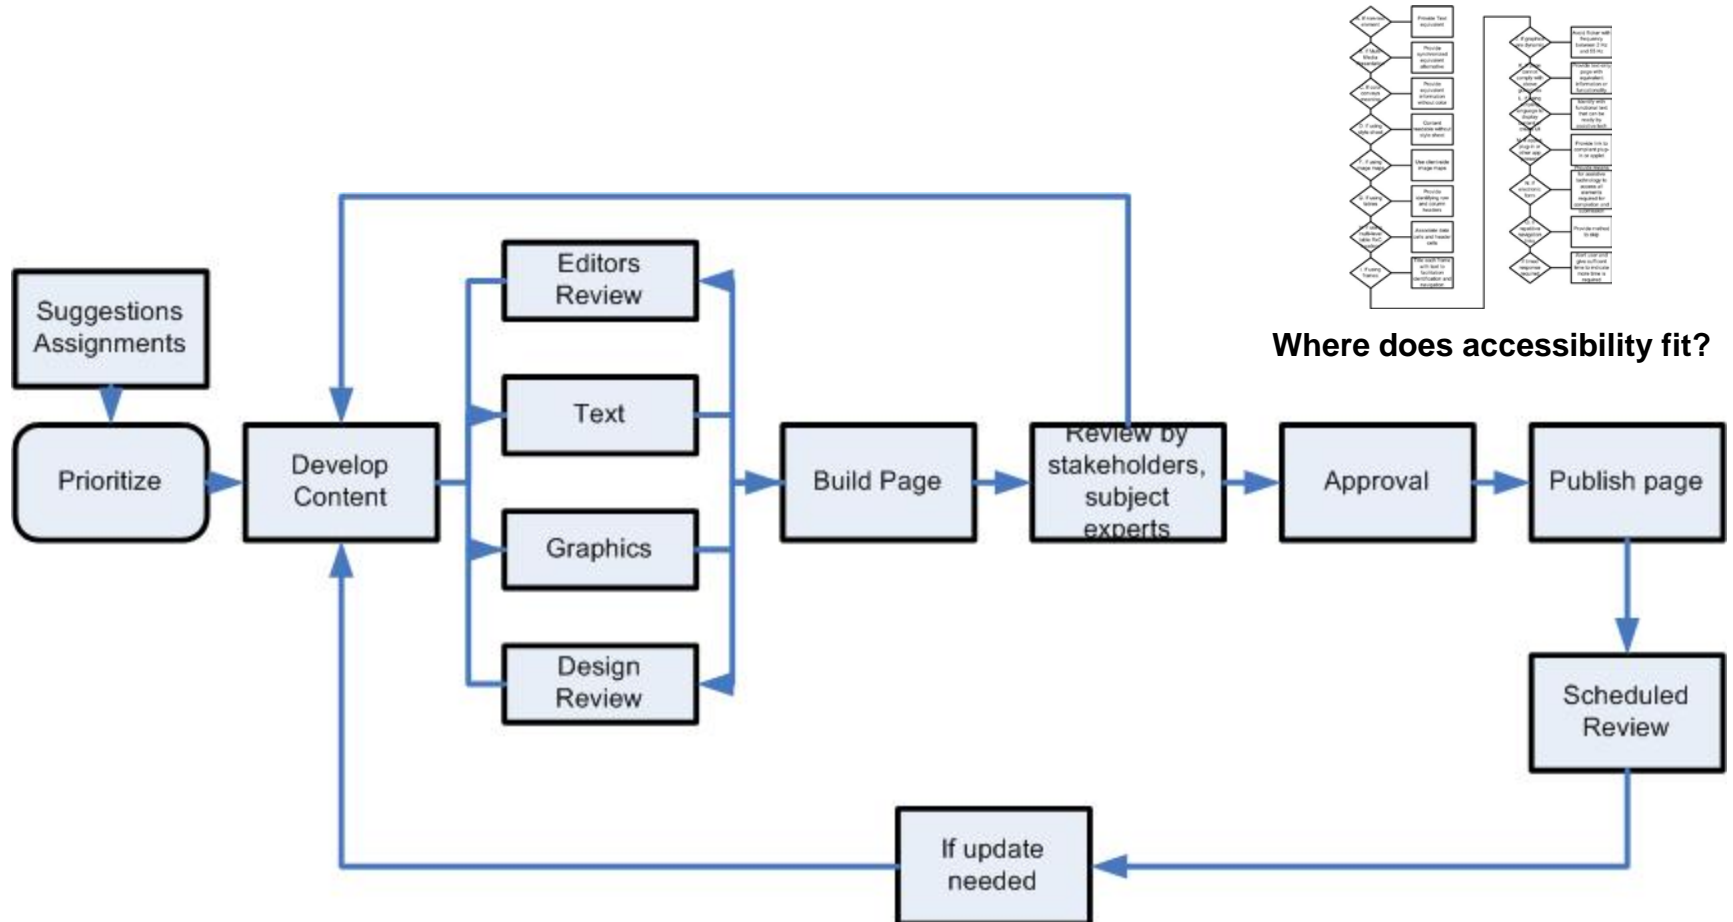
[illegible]

Where does accessibility fit?

Suggestions Assignments

Prioritize

Develop Content

Editors Review

Text

Graphics

Design Review

Build Page

Review by stakeholders, subject experts

Approval

Publish page

Scheduled Review

If update needed